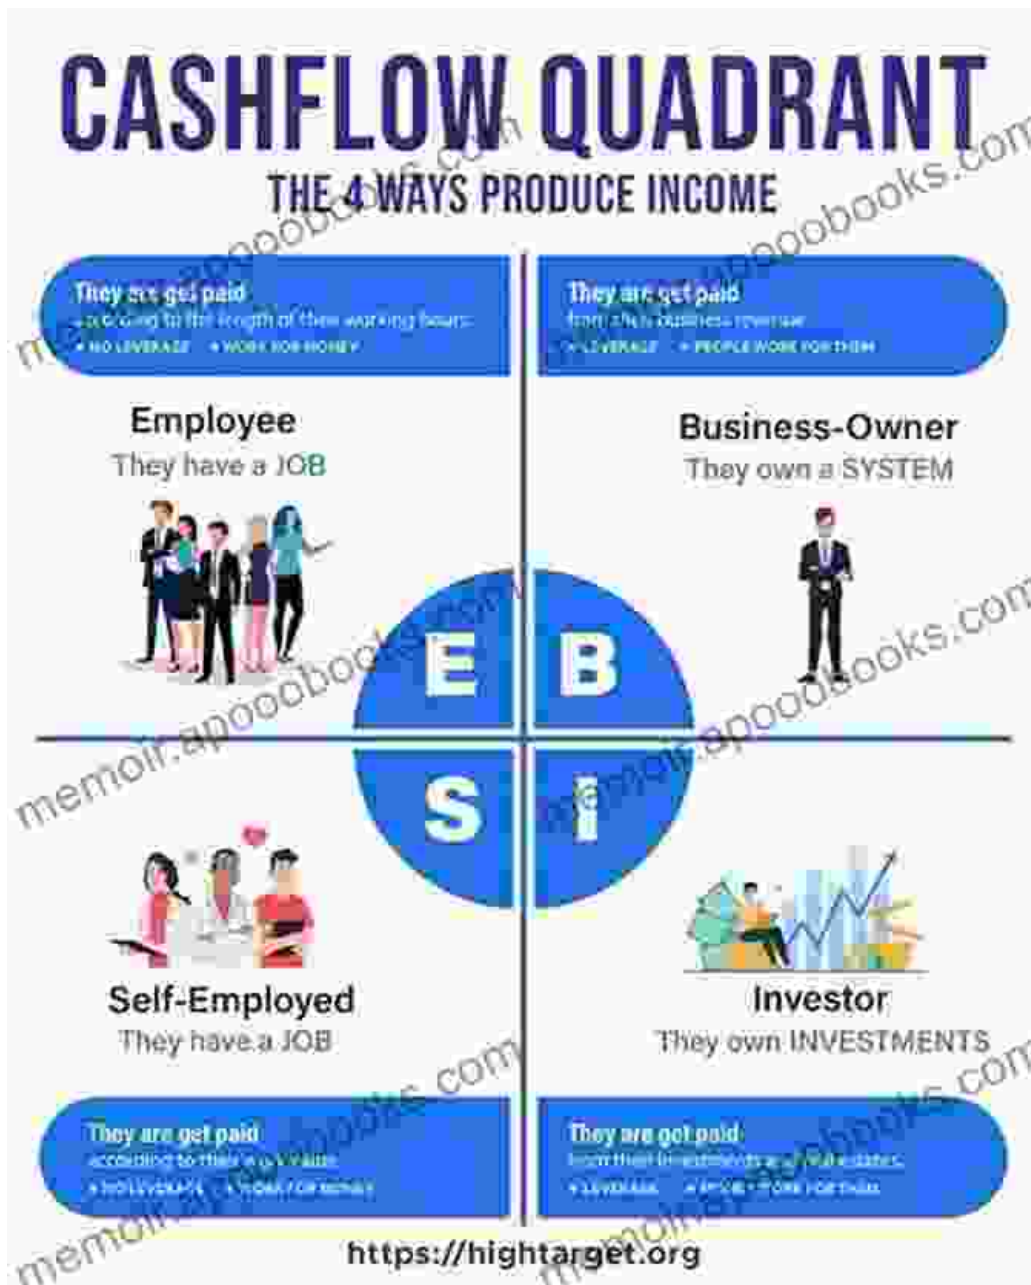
CASHFLOW QUADRANT

THE 4 WAYS PRODUCE INCOME

They are get paid
according to the length of their working hours
• NO LEVERAGE • WORK FOR MONEY

They are get paid
from their business revenue
• LEVERAGE • PEOPLE WORK FOR THEM

Employee
They have a JOB

Business-Owner
They own a SYSTEM

E B
S I

Self-Employed
They have a JOB

Investor
They own INVESTMENTS

They are get paid
according to their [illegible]
• NO LEVERAGE • WORK FOR MONEY

They are get paid
from their investments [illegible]
• LEVERAGE • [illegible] WORK FOR THEM

https://hightarget.org

memoir.apoobooks.com